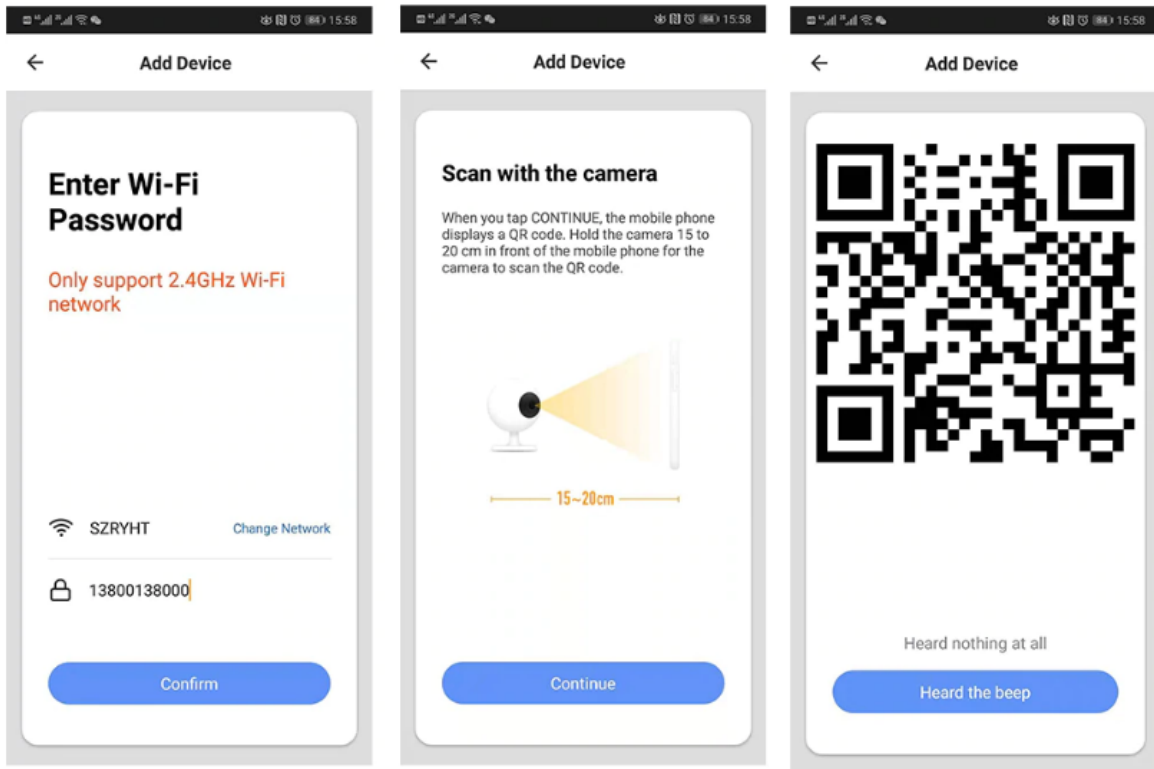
15:58

Add Device

Enter Wi-Fi Password

Only support 2.4GHz Wi-Fi network

SZRYHT

Change Network

13800138000

Confirm

15:58

Add Device

Scan with the camera

When you tap CONTINUE, the mobile phone displays a QR code. Hold the camera 15 to 20 cm in front of the mobile phone for the camera to scan the QR code.

15~20cm

Continue

15:58

Add Device

Heard nothing at all

Heard the beep